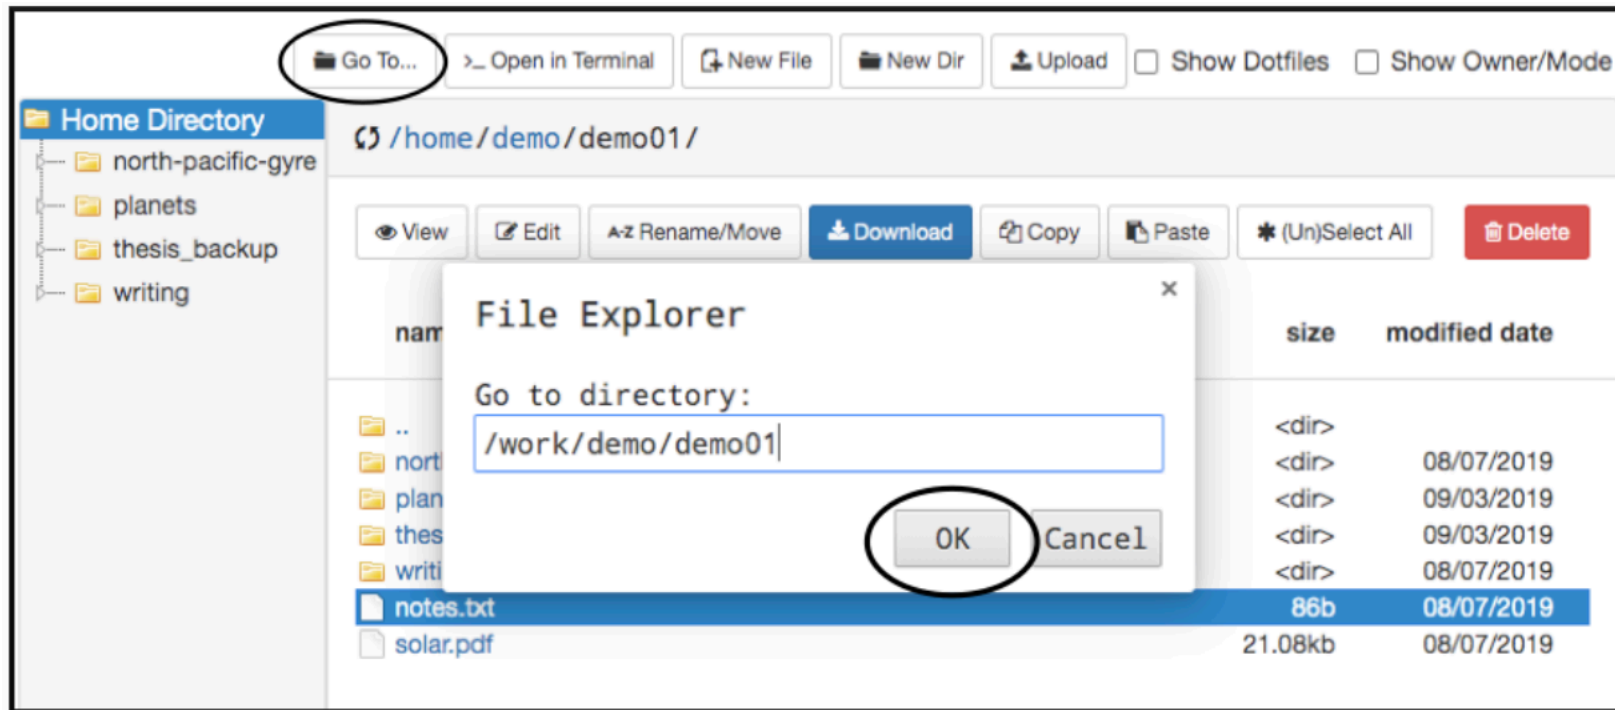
Go To... >_ Open in Terminal New File New Dir Upload Show Dotfiles Show Owner/Mode

Home Directory
north-pacific-gyre
planets
thesis_backup
writing

/home/demo/demo01/

View Edit A-Z Rename/Move Download Copy Paste (Un)Select All Delete

nam

size modified date

| | | |
|---|---|---|
| .. | <dir> | |
| nort | <dir> | 08/07/2019 |
| plan | <dir> | 09/03/2019 |
| thes | <dir> | 09/03/2019 |
| writi | <dir> | 08/07/2019 |
| notes.txt | 86b | 08/07/2019 |
| solar.pdf | 21.08kb | 08/07/2019 |

File Explorer
×
Go to directory:
/work/demo/demo01
OK Cancel